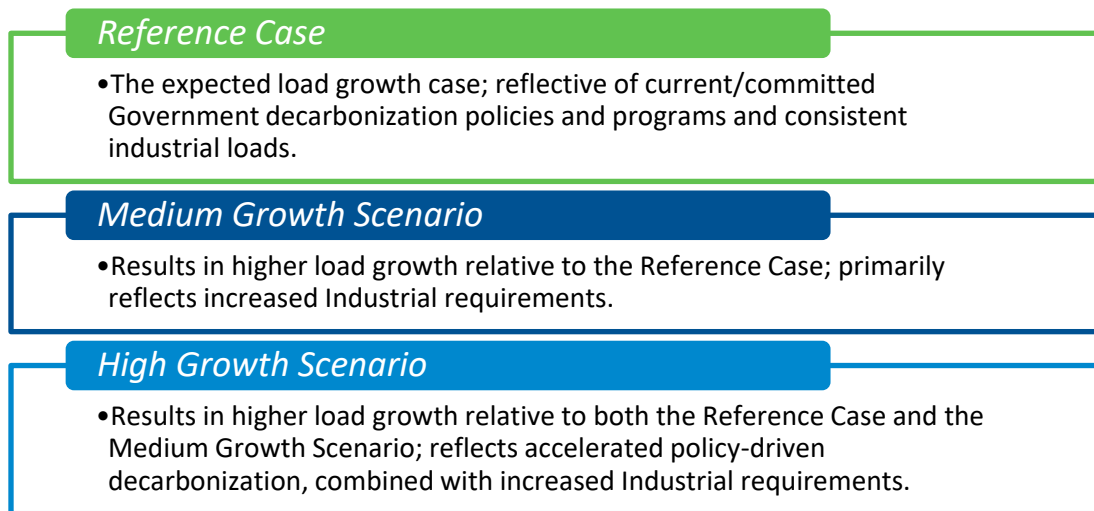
Reference Case

•The expected load growth case; reflective of current/committed Government decarbonization policies and programs and consistent industrial loads.

Medium Growth Scenario

•Results in higher load growth relative to the Reference Case; primarily reflects increased Industrial requirements.

High Growth Scenario

•Results in higher load growth relative to both the Reference Case and the Medium Growth Scenario; reflects accelerated policy-driven decarbonization, combined with increased Industrial requirements.